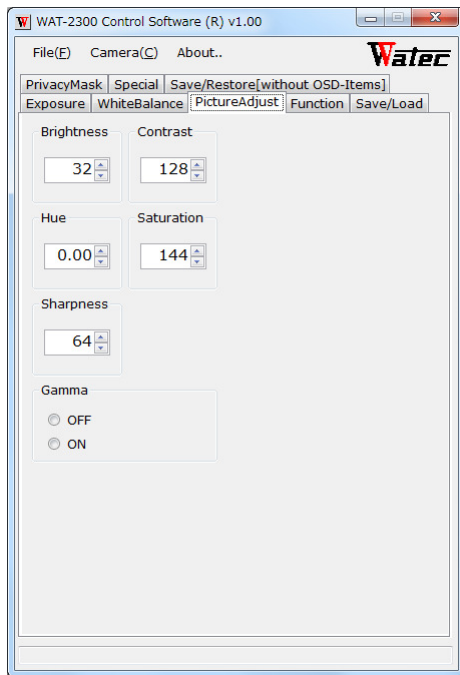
WAT-2300 Control Software (R) v1.00

File(F) Camera(C) About..

Watec

PrivacyMask Special Save/Restore[without OSD-Items]
Exposure WhiteBalance PictureAdjust Function Save/Load

Brightness
32

Contrast
128

Hue
0.00

Saturation
144

Sharpness
64

Gamma
OFF
ON